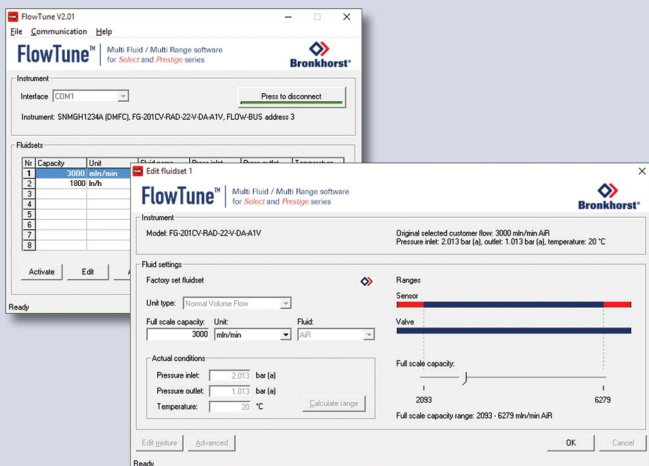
FlowTune V2.01

File Communication Help

FlowTune™ Multi Fluid / Multi Range software for Select and Prestige series

Bronkhorst®

Instrument

Interface COM1

Press to disconnect

Instrument: SNMGH1234A (DMFC), FG-201CV-RAD-22-V-DA-A1V, FLOW-BUS address 3

Fluidsets

| Nr | Capacity | Unit | Fluid name | Press inlet | Press outlet | Temperature |
|---|---|---|---|---|---|---|
| 1 | 3000 | mln/min | | | | |
| 2 | 1800 | ln/h | | | | |
| 3 | | | | | | |
| 4 | | | | | | |
| 5 | | | | | | |
| 6 | | | | | | |
| 7 | | | | | | |
| 8 | | | | | | |

Activate Edit A

Ready

Edit fluidset 1

FlowTune™ Multi Fluid / Multi Range software for Select and Prestige series

Bronkhorst®

Instrument

Model: FG-201CV-RAD-22-V-DA-A1V

Original selected customer flow: 3000 mln/min AiR
Pressure inlet: 2.013 bar (a), outlet: 1.013 bar (a), temperature: 20 °C

Fluid settings

Factory set fluidset

Unit type: Normal Volume Flow

Full scale capacity: 3000

Unit: mln/min

Fluid: AiR

Actual conditions

Pressure inlet: 2.013 bar (a)

Pressure outlet: 1.013 bar (a)

Temperature: 20 °C

Calculate range

Ranges

Sensor

Valve

Full scale capacity:

2093 6279

Full scale capacity range: 2093 - 6279 mln/min AiR

Edit mixture Advanced

OK Cancel

Ready